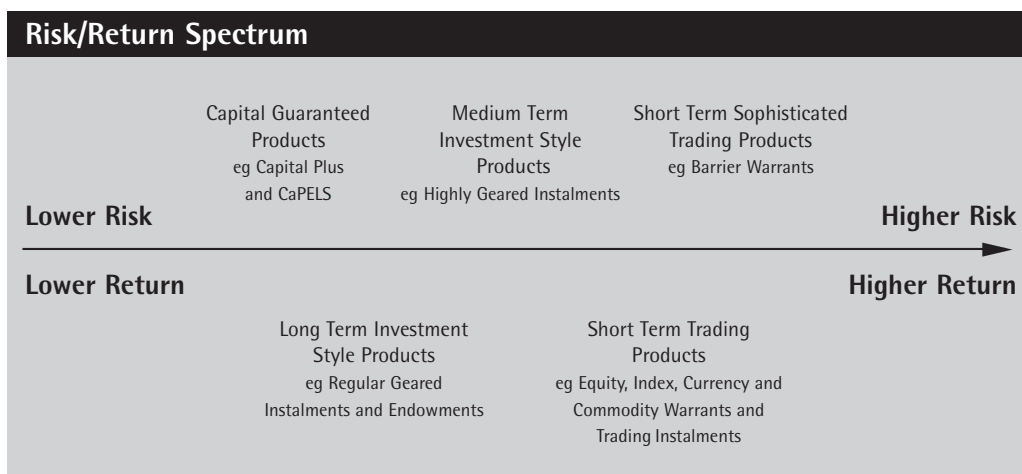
Risk/Return Spectrum

Capital Guaranteed Products
eg Capital Plus and CaPELS

Medium Term Investment Style Products
eg Highly Geared Instalments

Short Term Sophisticated Trading Products
eg Barrier Warrants

Lower Risk

Higher Risk

Lower Return

Higher Return

Long Term Investment Style Products
eg Regular Geared Instalments and Endowments

Short Term Trading Products
eg Equity, Index, Currency and Commodity Warrants and Trading Instalments